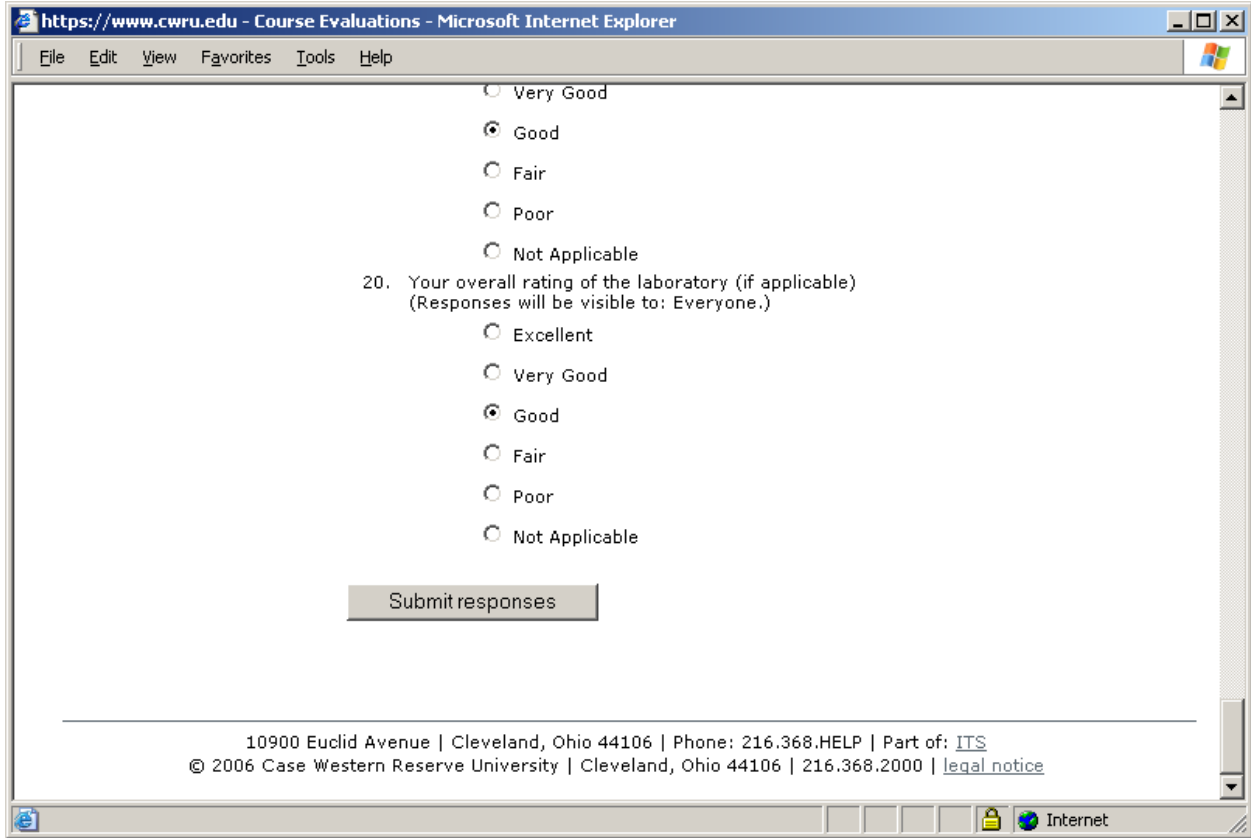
https://www.cwru.edu - Course Evaluations - Microsoft Internet Explorer

File Edit View Favorites Tools Help

Very Good

Good

Fair

Poor

Not Applicable

20. Your overall rating of the laboratory (if applicable)
(Responses will be visible to: Everyone.)

Excellent

Very Good

Good

Fair

Poor

Not Applicable

Submit responses

10900 Euclid Avenue | Cleveland, Ohio 44106 | Phone: 216.368.HELP | Part of: ITS
© 2006 Case Western Reserve University | Cleveland, Ohio 44106 | 216.368.2000 | legal notice

Internet